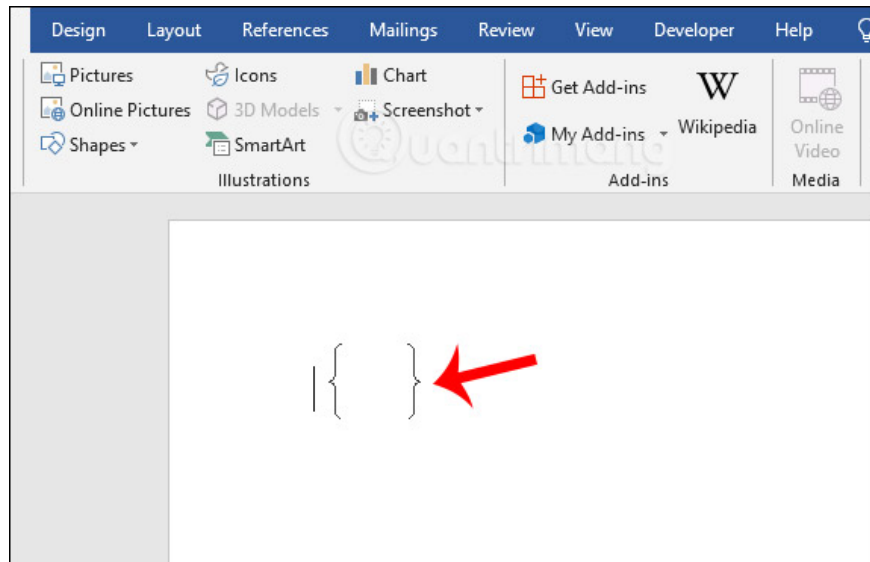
Design Layout References Mailings Review View Developer Help

Pictures
Online Pictures
Shapes
Icons
3D Models
SmartArt
Chart
Screenshot
Illustrations

Get Add-ins
My Add-ins
Wikipedia
Add-ins

Online Video
Media

Quantrimang

$\{ \quad \}$